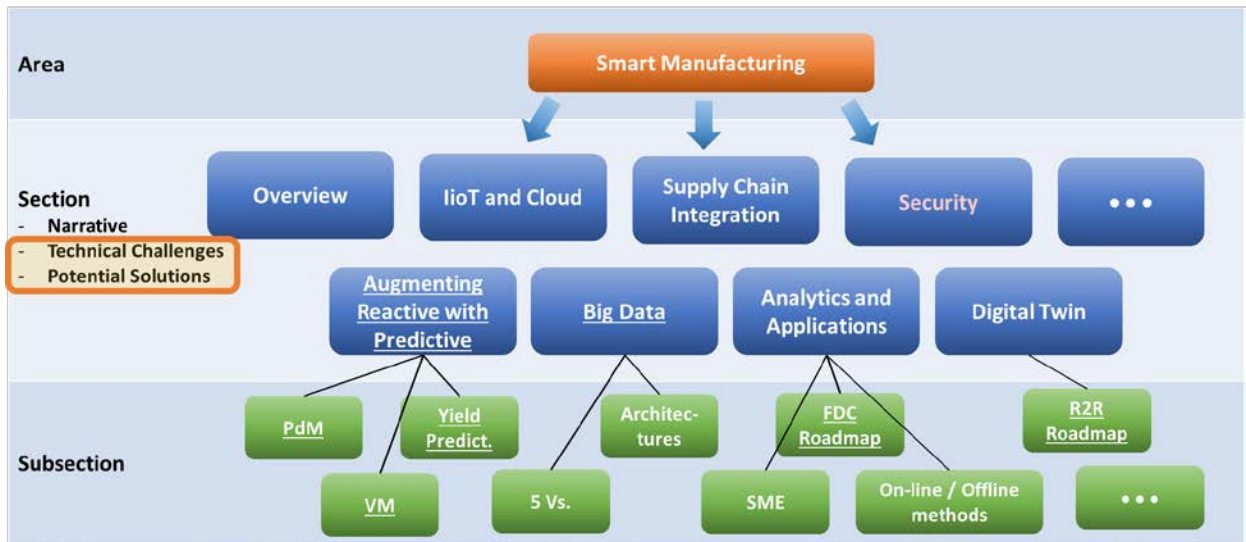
Area

Smart Manufacturing

Section
- Narrative
- Technical Challenges
- Potential Solutions

Overview

IioT and Cloud

Supply Chain Integration

Security

• • •

Augmenting Reactive with Predictive

Big Data

Analytics and Applications

Digital Twin

Subsection

PdM

Yield Predict.

Architectures

FDC Roadmap

R2R Roadmap

VM

5 Vs.

SME

On-line / Offline methods

• • •